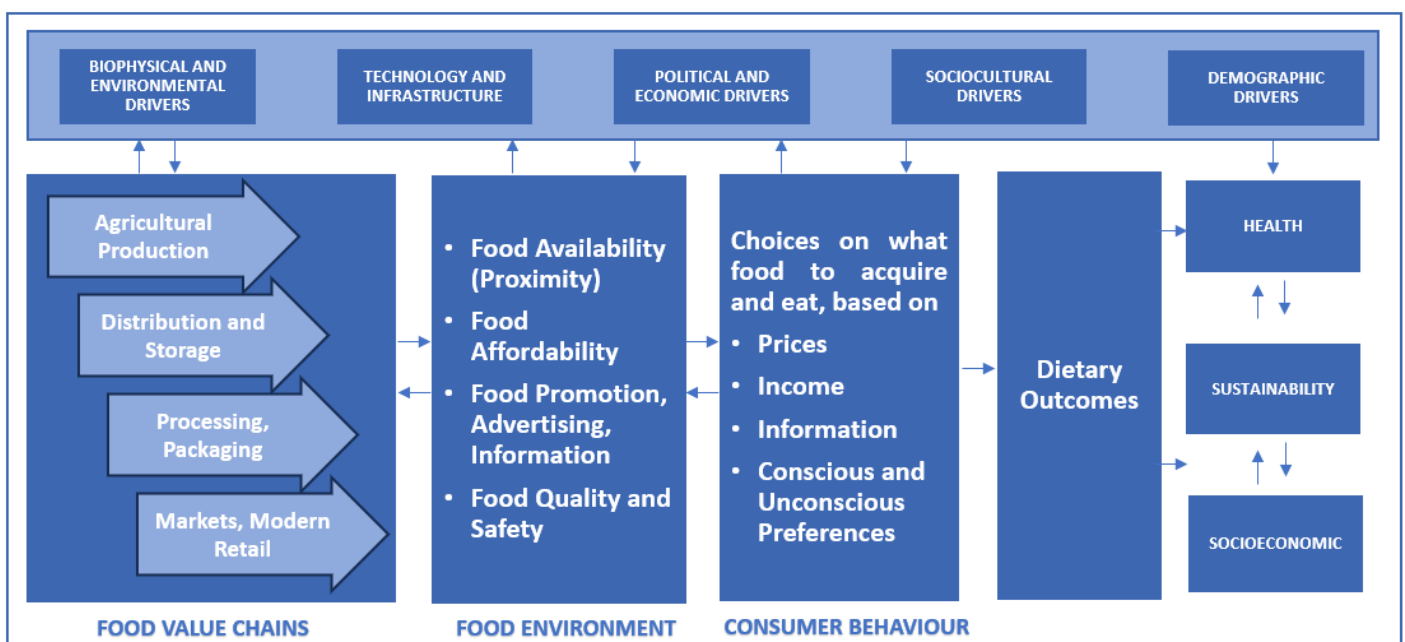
BIOPHYSICAL AND ENVIRONMENTAL DRIVERS

TECHNOLOGY AND INFRASTRUCTURE

POLITICAL AND ECONOMIC DRIVERS

SOCIOCULTURAL DRIVERS

DEMOGRAPHIC DRIVERS

Agricultural Production

Distribution and Storage

Processing, Packaging

Markets, Modern Retail

• Food Availability (Proximity)
• Food Affordability
• Food Promotion, Advertising, Information
• Food Quality and Safety

Choices on what food to acquire and eat, based on
• Prices
• Income
• Information
• Conscious and Unconscious Preferences

Dietary Outcomes

HEALTH

SUSTAINABILITY

SOCIOECONOMIC

FOOD VALUE CHAINS

FOOD ENVIRONMENT

CONSUMER BEHAVIOUR